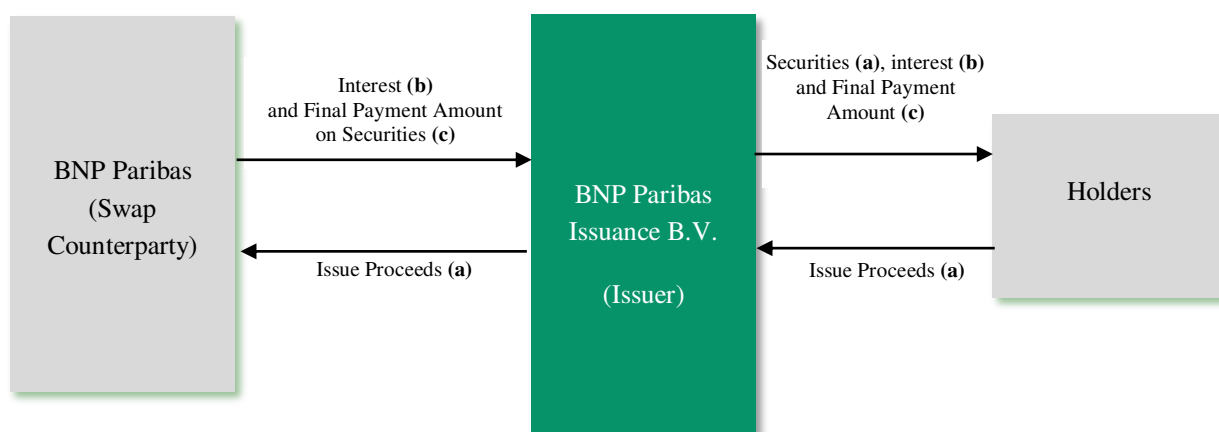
BNP Paribas
(Swap
Counterparty)

Interest (b)
and Final Payment Amount
on Securities (c)

Issue Proceeds (a)

BNP Paribas
Issuance B.V.

(Issuer)

Securities (a), interest (b)
and Final Payment
Amount (c)

Issue Proceeds (a)

Holders